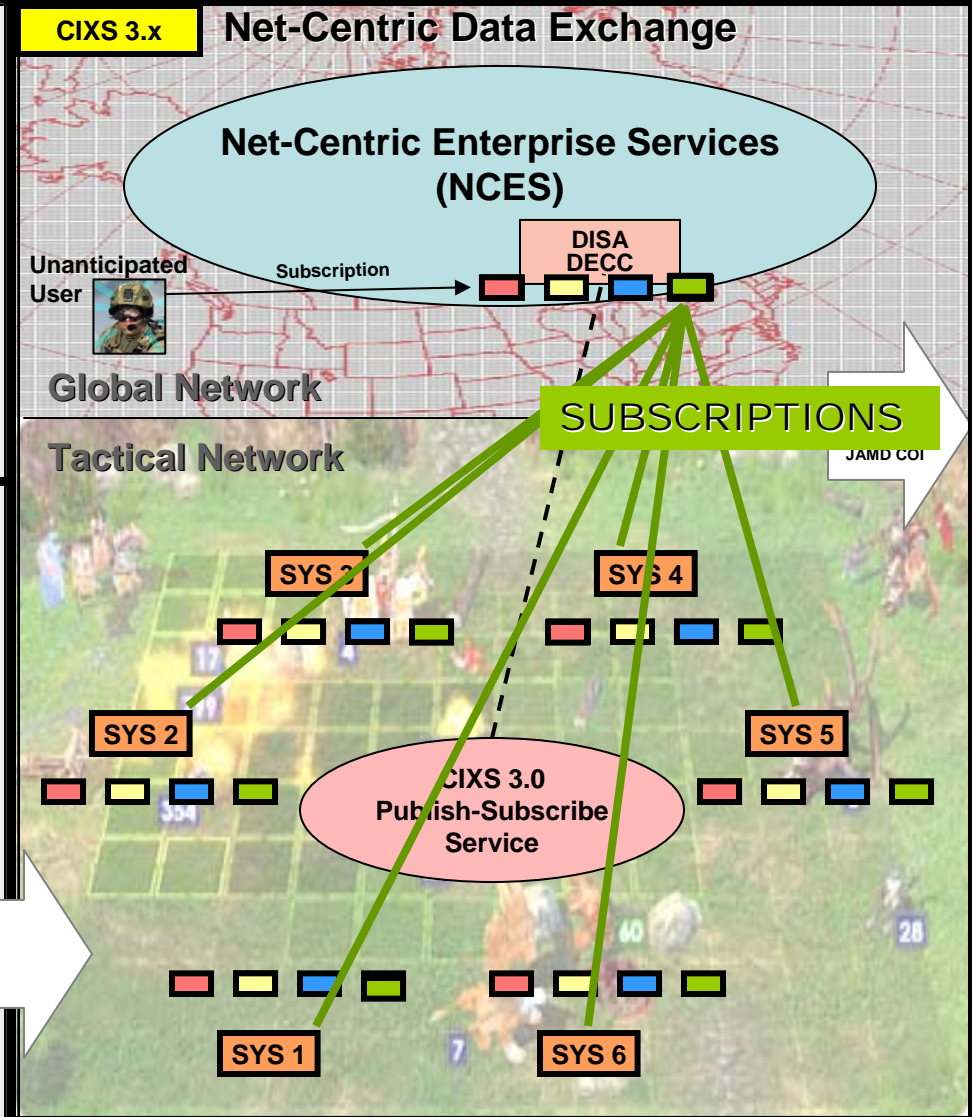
CIXS 3.x

Net-Centric Data Exchange

Net-Centric Enterprise Services (NCES)

DISA DECC

Unanticipated User

Subscription

Global Network

SUBSCRIPTIONS

JAMD COI

Tactical Network

SYS 3

SYS 4

SYS 2

SYS 5

CIXS 3.0 Publish-Subscribe Service

SYS 1

SYS 6